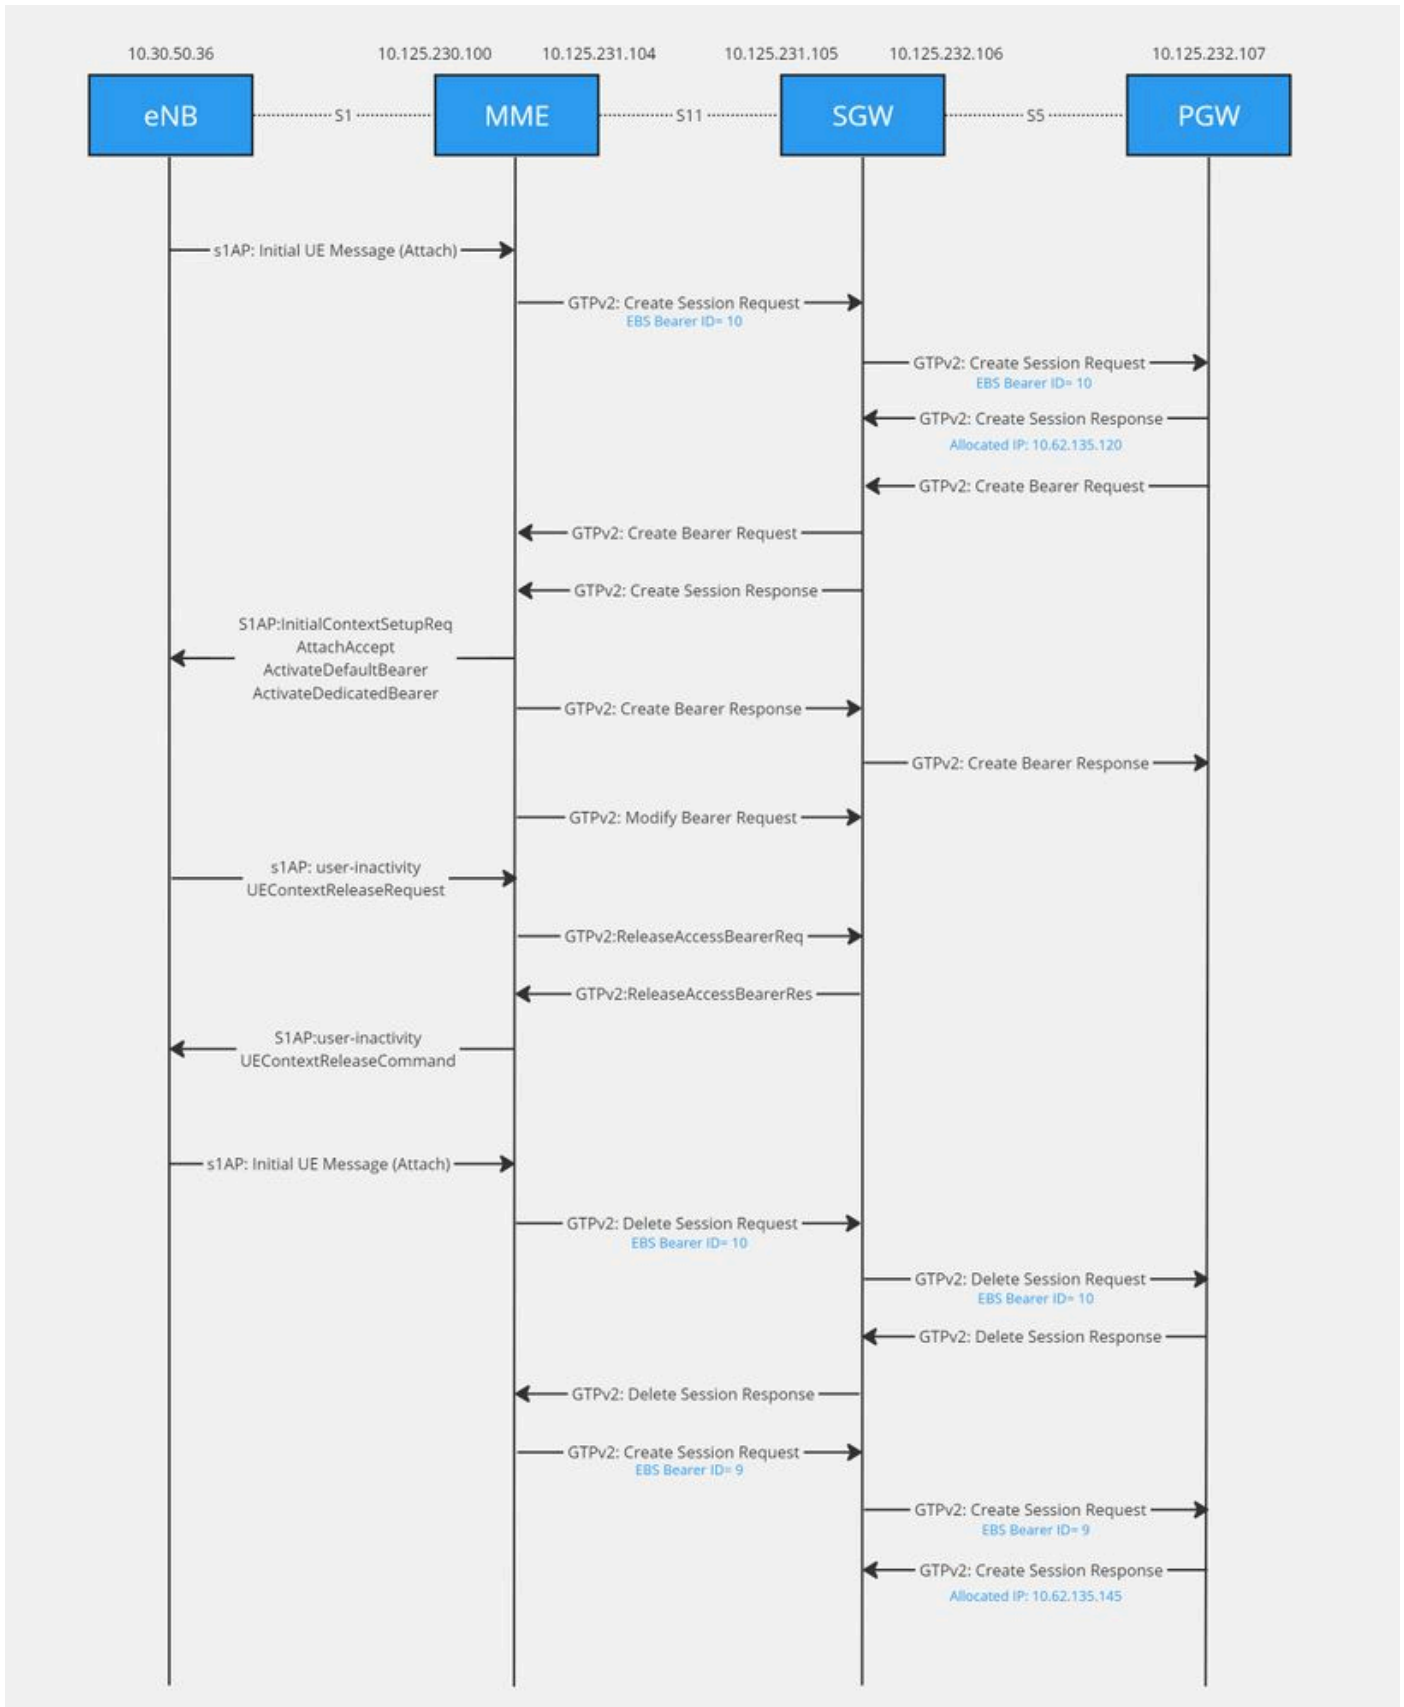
10.30.50.36

10.125.230.100 10.125.231.104

10.125.231.105 10.125.232.106

10.125.232.107

eNB S1 MME S11 SGW S5 PGW

s1AP: Initial UE Message (Attach)

GTPv2: Create Session Request
EBS Bearer ID= 10

GTPv2: Create Session Request
EBS Bearer ID= 10

GTPv2: Create Session Response
Allocated IP: 10.62.135.120

GTPv2: Create Bearer Request

GTPv2: Create Bearer Request

GTPv2: Create Session Response

S1AP:InitialContextSetupReq
AttachAccept
ActivateDefaultBearer
ActivateDedicatedBearer

GTPv2: Create Bearer Response

GTPv2: Create Bearer Response

GTPv2: Modify Bearer Request

s1AP: user-inactivity
UEContextReleaseRequest

GTPv2:ReleaseAccessBearerReq

GTPv2:ReleaseAccessBearerRes

S1AP:user-inactivity
UEContextReleaseCommand

s1AP: Initial UE Message (Attach)

GTPv2: Delete Session Request
EBS Bearer ID= 10

GTPv2: Delete Session Request
EBS Bearer ID= 10

GTPv2: Delete Session Response

GTPv2: Delete Session Response

GTPv2: Create Session Request
EBS Bearer ID= 9

GTPv2: Create Session Request
EBS Bearer ID= 9

GTPv2: Create Session Response
Allocated IP: 10.62.135.145